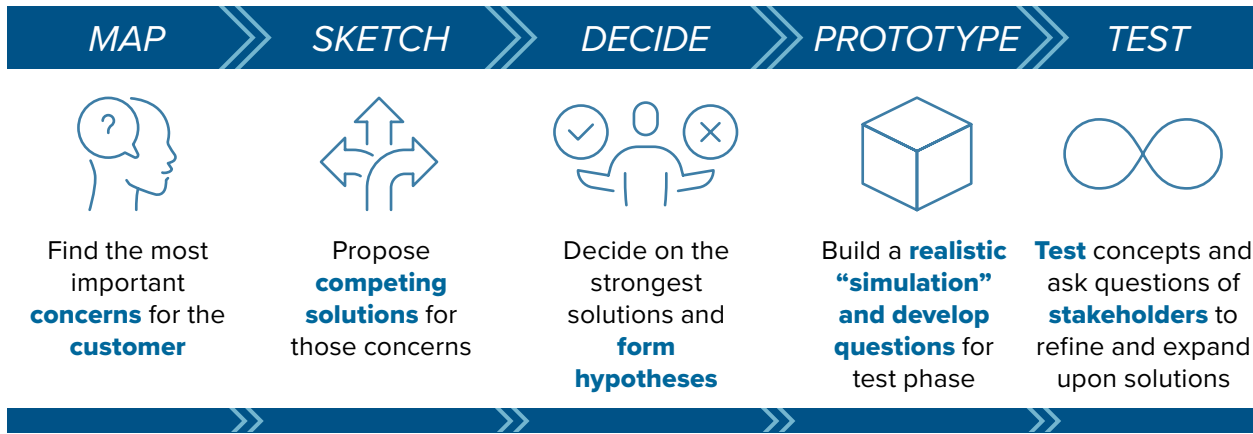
MAP

SKETCH

DECIDE

PROTOTYPE

TEST

?

Find the most important concerns for the customer

Propose competing solutions for those concerns

Decide on the strongest solutions and form hypotheses

Build a realistic “simulation” and develop questions for test phase

Test concepts and ask questions of stakeholders to refine and expand upon solutions